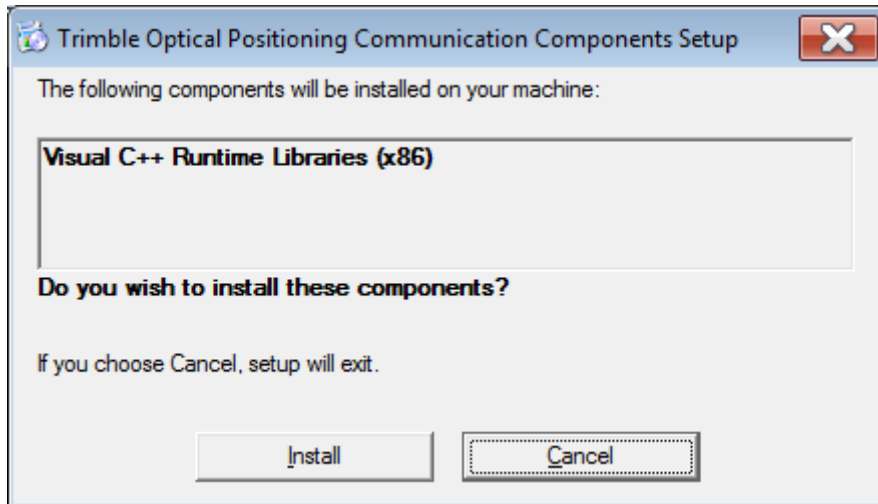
Trimble Optical Positioning Communication Components Setup

The following components will be installed on your machine:

Visual C++ Runtime Libraries (x86)

Do you wish to install these components?

If you choose Cancel, setup will exit.

Install

Cancel